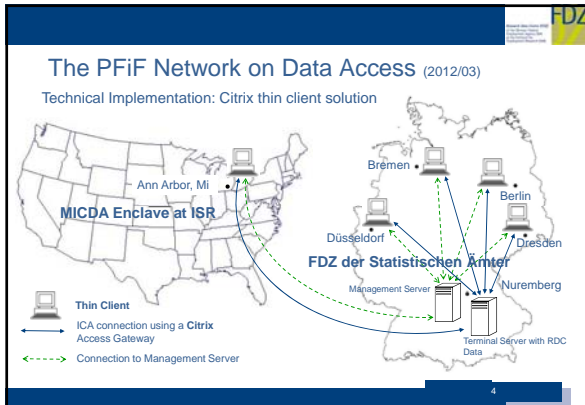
FDZ

The PFiF Network on Data Access (2012/03)

Technical Implementation: Citrix thin client solution

Ann Arbor, Mi

MICDA Enclave at ISR

Bremen

Berlin

Düsseldorf

Dresden

FDZ der Statistischen Ämter

Management Server

Nuremberg

Thin Client

ICA connection using a Citrix Access Gateway

Connection to Management Server

Terminal Server with RDC Data

4